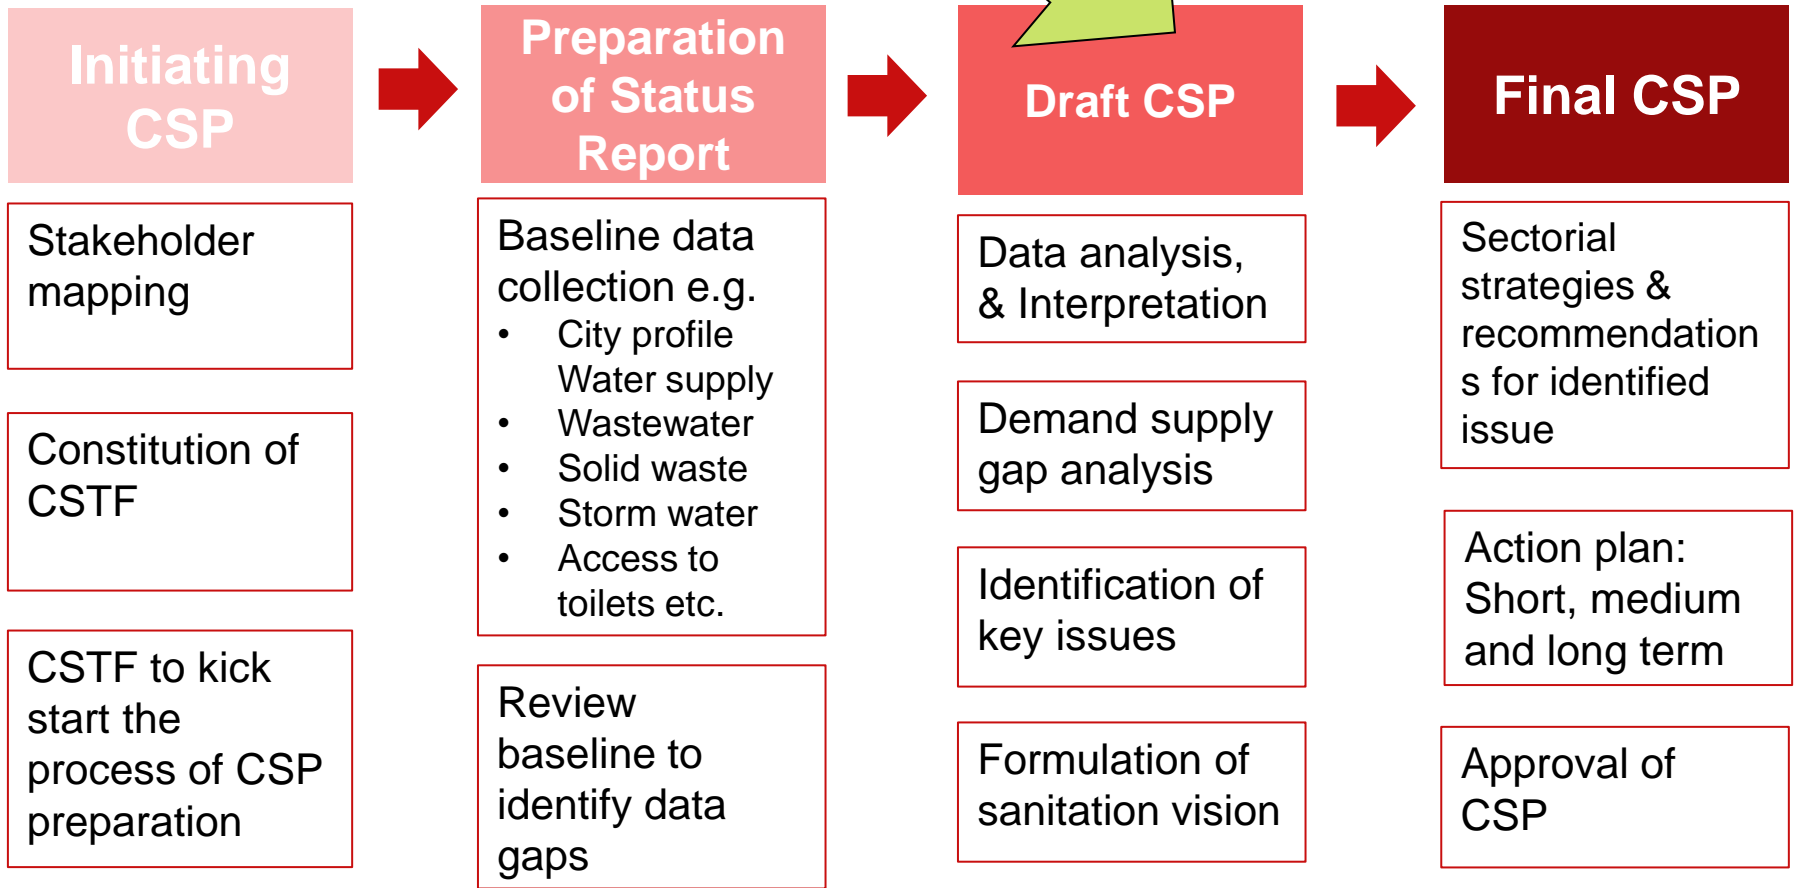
Initiating CSP

Stakeholder mapping

Constitution of CSTF

CSTF to kick start the process of CSP preparation

Preparation of Status Report

Baseline data collection e.g.
- City profile Water supply
- Wastewater
- Solid waste
- Storm water
- Access to toilets etc.

Review baseline to identify data gaps

Draft CSP

Data analysis, & Interpretation

Demand supply gap analysis

Identification of key issues

Formulation of sanitation vision

Final CSP

Sectorial strategies & recommendations for identified issue

Action plan: Short, medium and long term

Approval of CSP